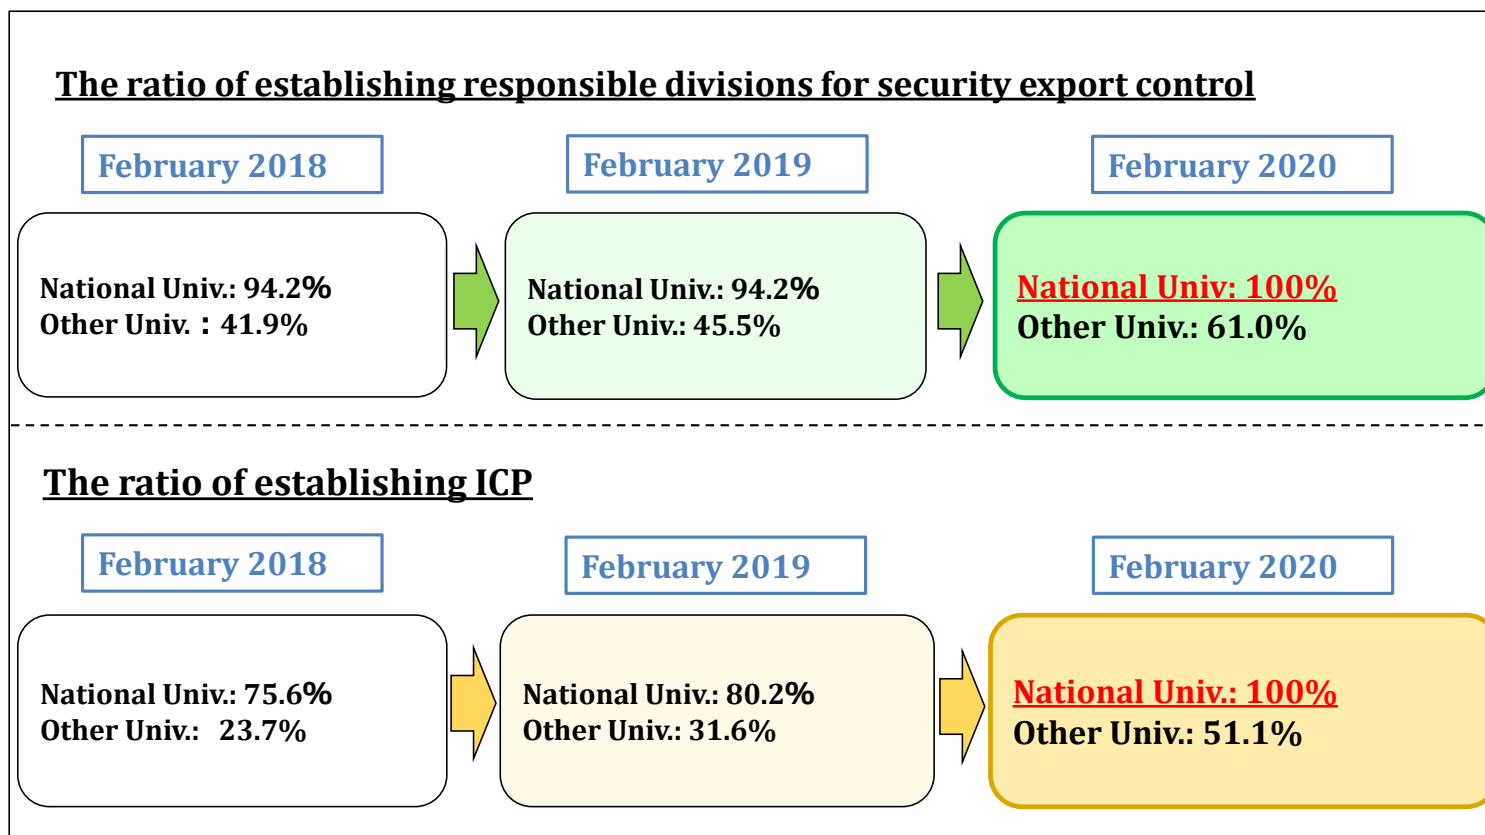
The ratio of establishing responsible divisions for security export control

February 2018

National Univ.: 94.2%
Other Univ. ：41.9%

February 2019

National Univ.: 94.2%
Other Univ.: 45.5%

February 2020

National Univ: 100%
Other Univ.: 61.0%

The ratio of establishing ICP

February 2018

National Univ.: 75.6%
Other Univ.: 23.7%

February 2019

National Univ.: 80.2%
Other Univ.: 31.6%

February 2020

National Univ.: 100%
Other Univ.: 51.1%